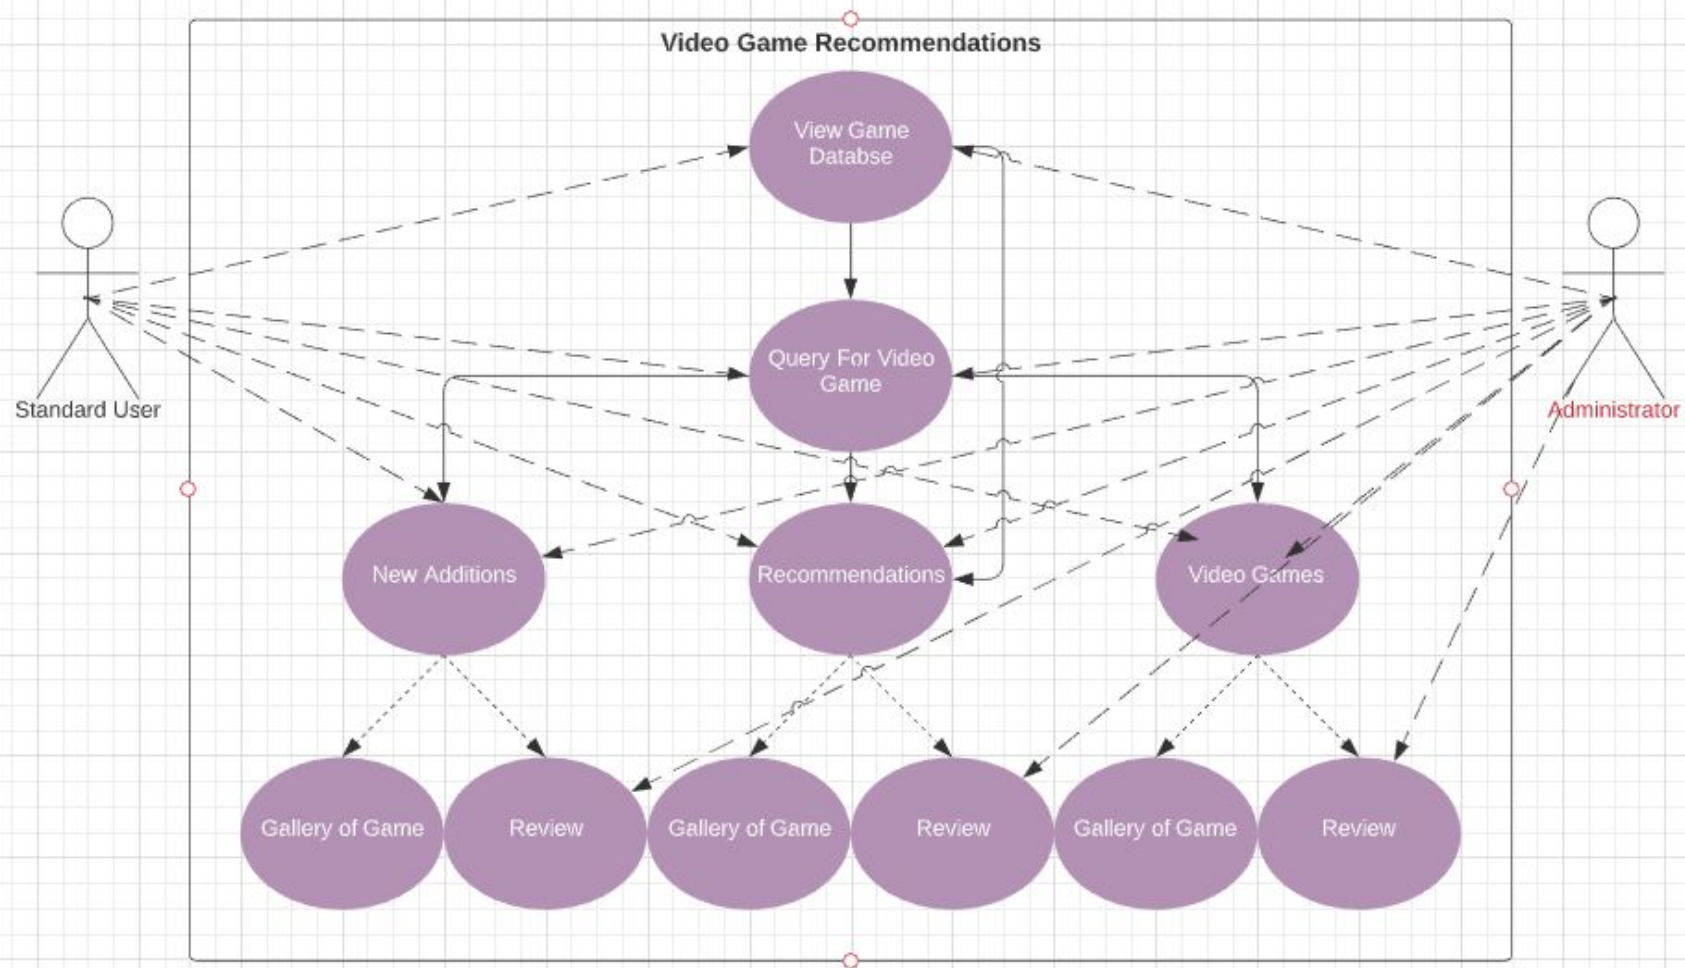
Video Game Recommendations

Standard User

Administrator

View Game Databse

Query For Video Game

New Additions

Recommendations

Video Games

Gallery of Game

Review

Gallery of Game

Review

Gallery of Game

Review